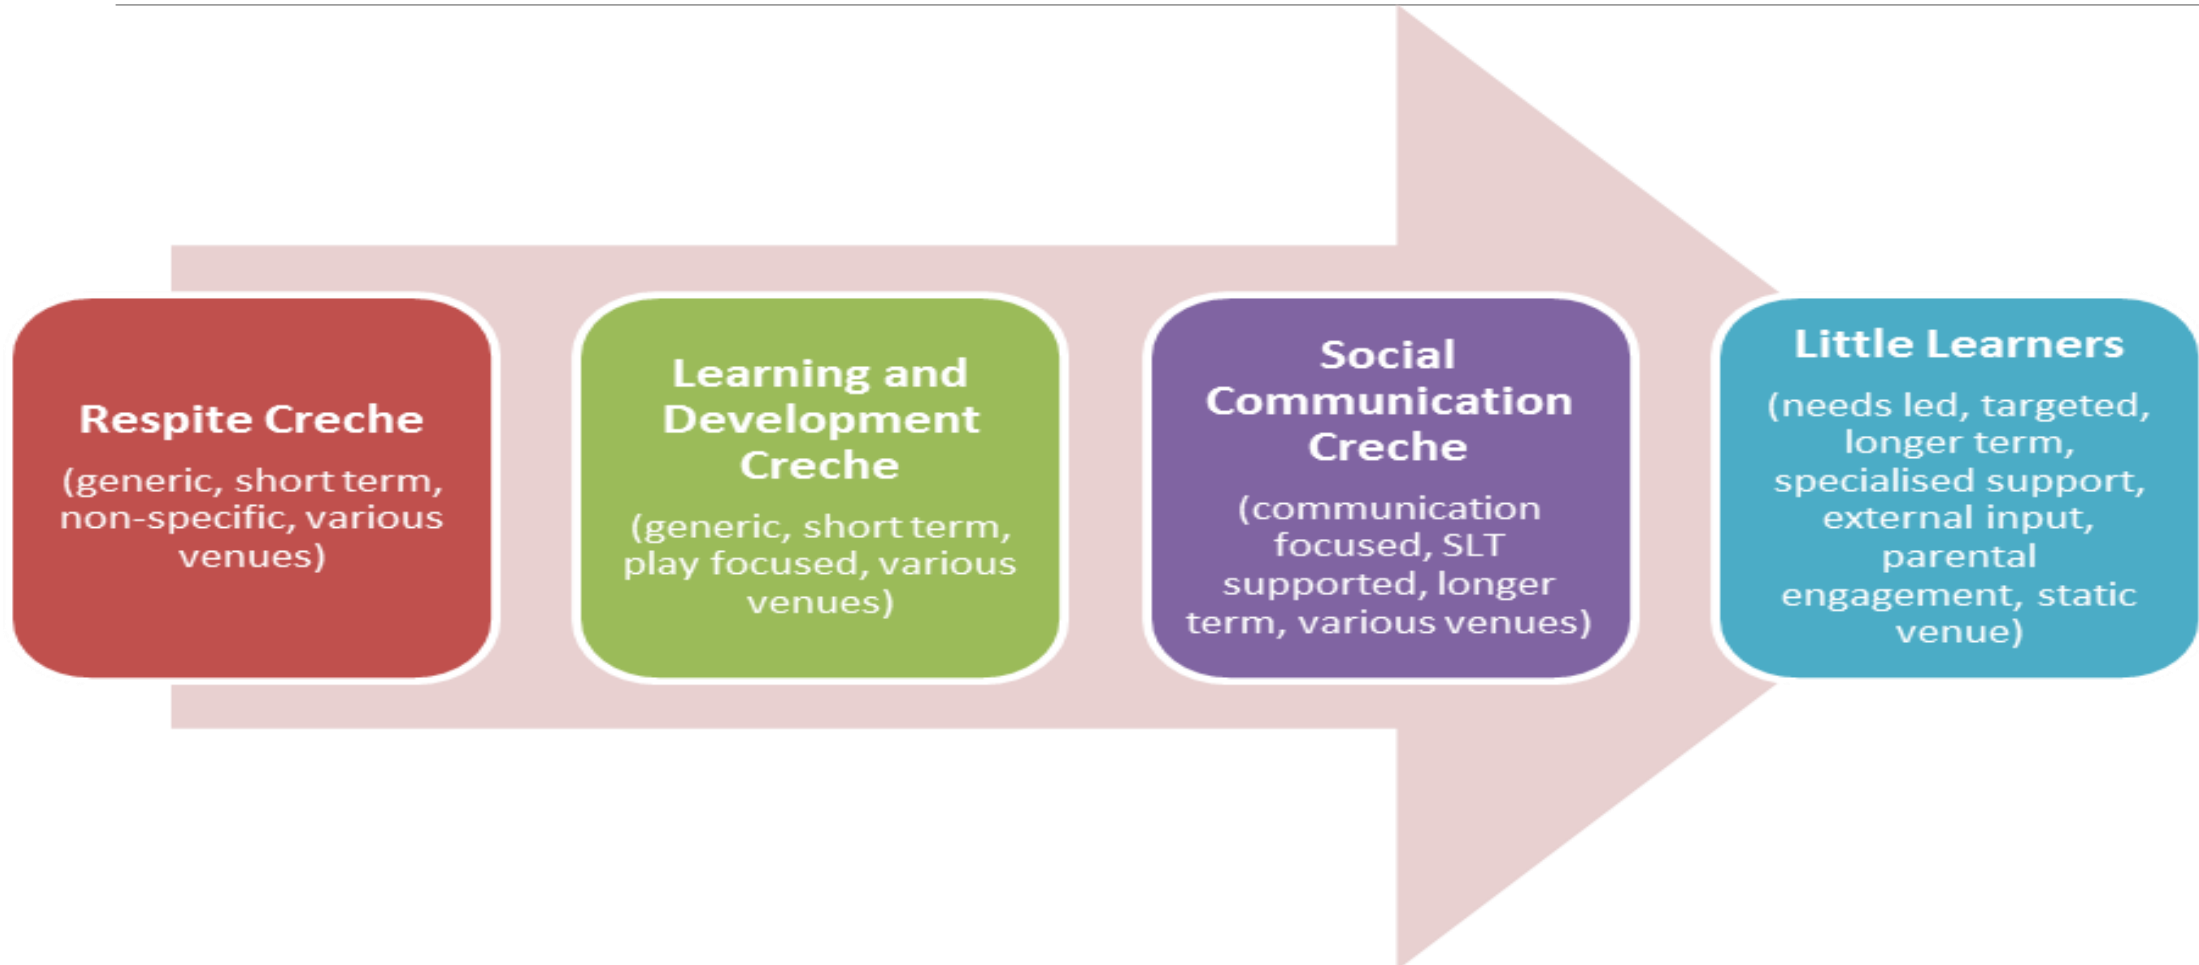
Respite Creche

(generic, short term, non-specific, various venues)

Learning and Development Creche

(generic, short term, play focused, various venues)

Social Communication Creche

(communication focused, SLT supported, longer term, various venues)

Little Learners

(needs led, targeted, longer term, specialised support, external input, parental engagement, static venue)